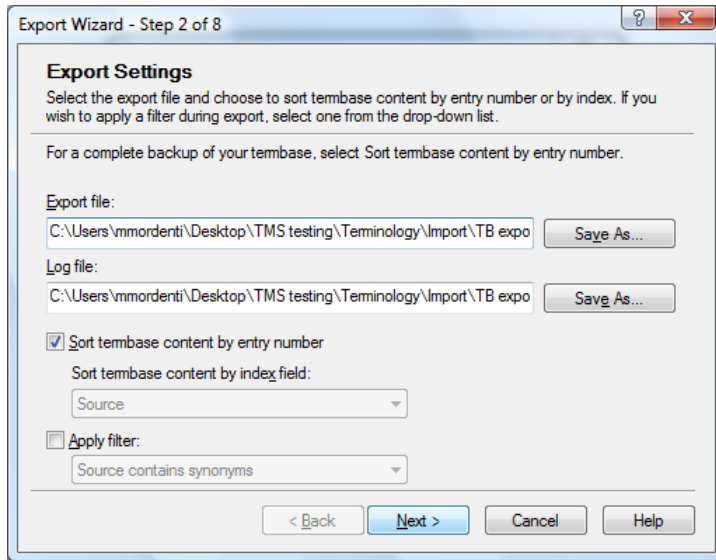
Export Wizard - Step 2 of 8

?

X

Export Settings

Select the export file and choose to sort termbase content by entry number or by index. If you wish to apply a filter during export, select one from the drop-down list.

For a complete backup of your termbase, select Sort termbase content by entry number.

Export file:

C:\Users\mmordenti\Desktop\TMS testing\Terminology\Import\TB expo

Save As...

Log file:

C:\Users\mmordenti\Desktop\TMS testing\Terminology\Import\TB expo

Save As...

Sort termbase content by entry number

Sort termbase content by index field:

Source

Apply filter:

Source contains synonyms

< Back

Next >

Cancel

Help